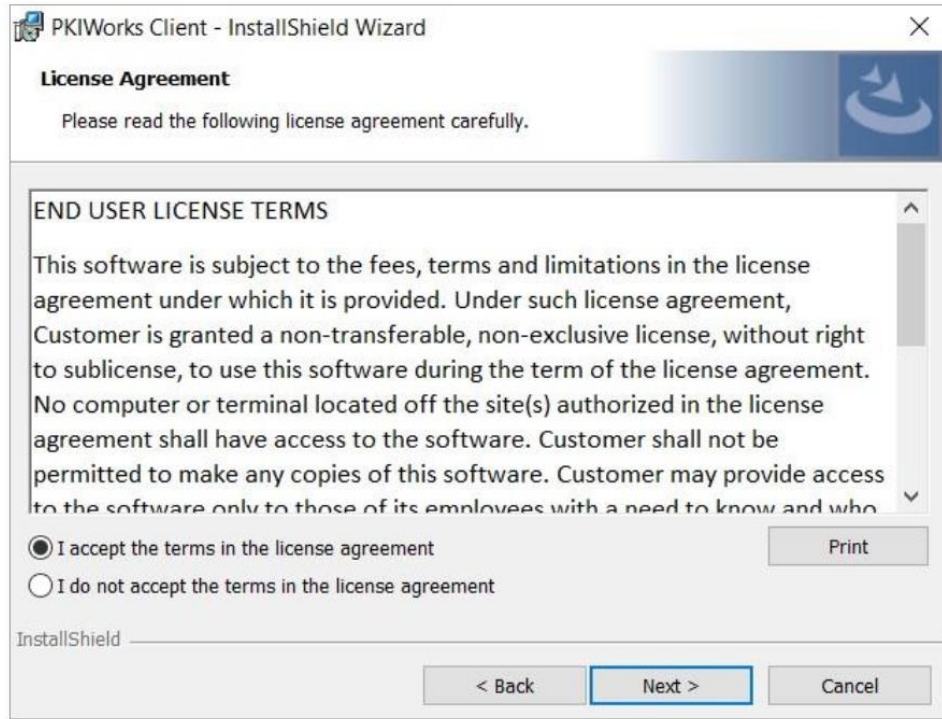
PKIWorks Client - InstallShield Wizard

×

License Agreement

Please read the following license agreement carefully.

END USER LICENSE TERMS

This software is subject to the fees, terms and limitations in the license agreement under which it is provided. Under such license agreement, Customer is granted a non-transferable, non-exclusive license, without right to sublicense, to use this software during the term of the license agreement. No computer or terminal located off the site(s) authorized in the license agreement shall have access to the software. Customer shall not be permitted to make any copies of this software. Customer may provide access to the software only to those of its employees with a need to know and who

I accept the terms in the license agreement

Print

I do not accept the terms in the license agreement

InstallShield

< Back

Next >

Cancel